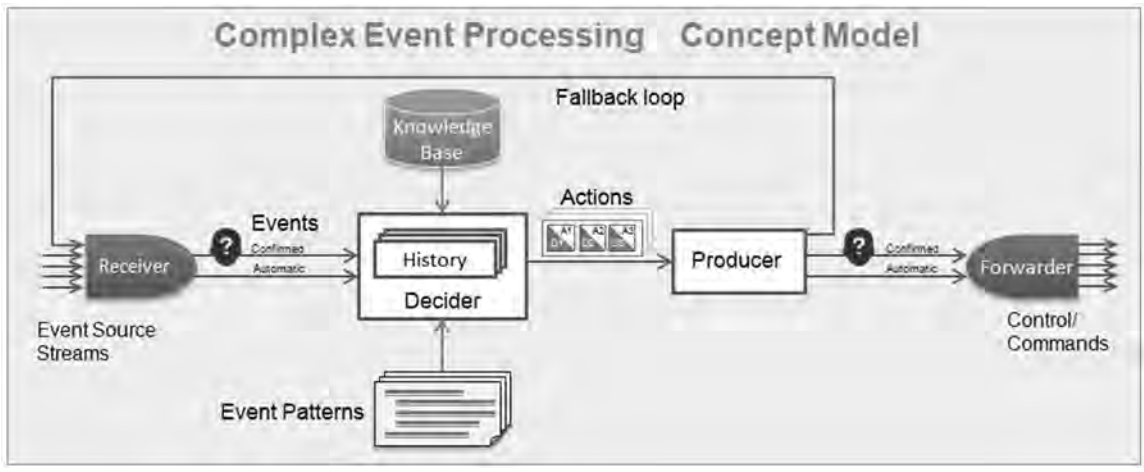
Complex Event Processing Concept Model

Fallback loop

Knowledge Base

Actions

A1 A2 A3

Events

?

Confirmed

Automatic

Receiver

History

Decider

Producer

?

Confirmed

Automatic

Forwarder

Event Source Streams

Control/ Commands

Event Patterns